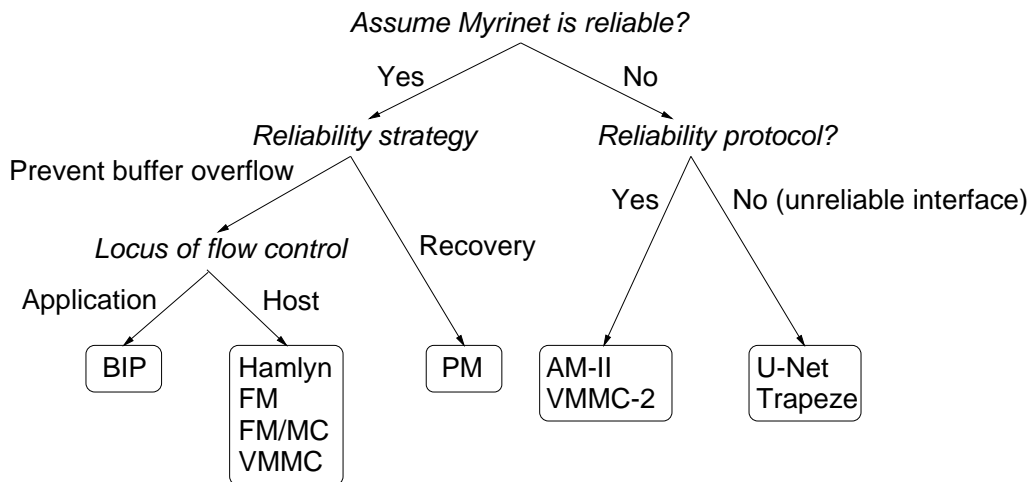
Assume Myrinet is reliable?

Yes

No

Reliability strategy

Reliability protocol?

Prevent buffer overflow

Yes

No (unreliable interface)

Locus of flow control

Recovery

Application

Host

BIP

Hamlyn
FM
FM/MC
VMMC

PM

AM-II
VMMC-2

U-Net
Trapeze